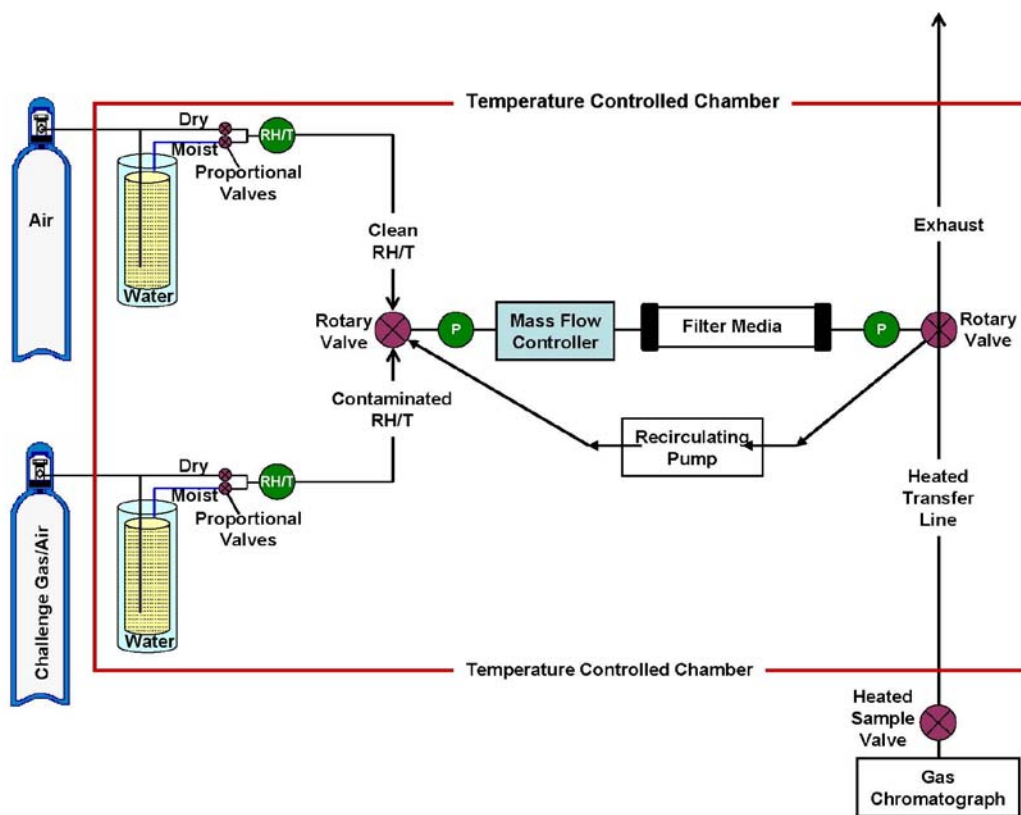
Temperature Controlled Chamber

Air

Dry

Moist

RH/T

Proportional Valves

Water

Clean RH/T

Exhaust

Rotary Valve

P

Mass Flow Controller

Filter Media

P

Rotary Valve

Contaminated RH/T

Recirculating Pump

Challenge Gas/Air

Dry

Moist

RH/T

Proportional Valves

Water

Heated Transfer Line

Temperature Controlled Chamber

Heated Sample Valve

Gas Chromatograph